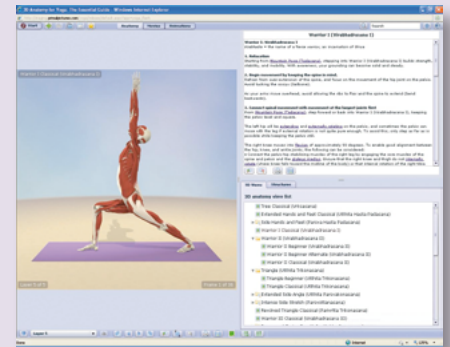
3D Anatomy for Yoga - The Essential Guide - Windows Internet Explorer

Start

Anatomy

Review

Animations

Warrior I (Virabhadrasana I)

Warrior I (Virabhadrasana I)

Warrior I Classical (Virabhadrasana I)

1. Relaxation

2. Begin movement by lunging the spine to stand

3. Support spinal movement with movement of the largest joints first

3D Menu

3D anatomy view list

Tree Classical (Vrksasana)

Extended Hands and Feet Classical (Utthita Hasta Padasana)

Side Hands and Feet (Parsva Hasta Padasana)

Warrior I Classical (Virabhadrasana I)

Warrior II (Virabhadrasana II)

Warrior II Beginner (Virabhadrasana II)

Warrior II Beginner Alternate (Virabhadrasana II)

Warrior II Classical (Virabhadrasana II)

Triangle (Utthita Trikonasana)

Triangle Beginner (Utthita Trikonasana)

Triangle Classical (Utthita Trikonasana)

Extended Side Angle (Utthita Parsvakonasana)

Intense Side Stretch (Parsvottanasana)

Revolved Triangle Classical (Parivrtta Trikonasana)

Warrior III Classical (Virabhadrasana III)

Internet